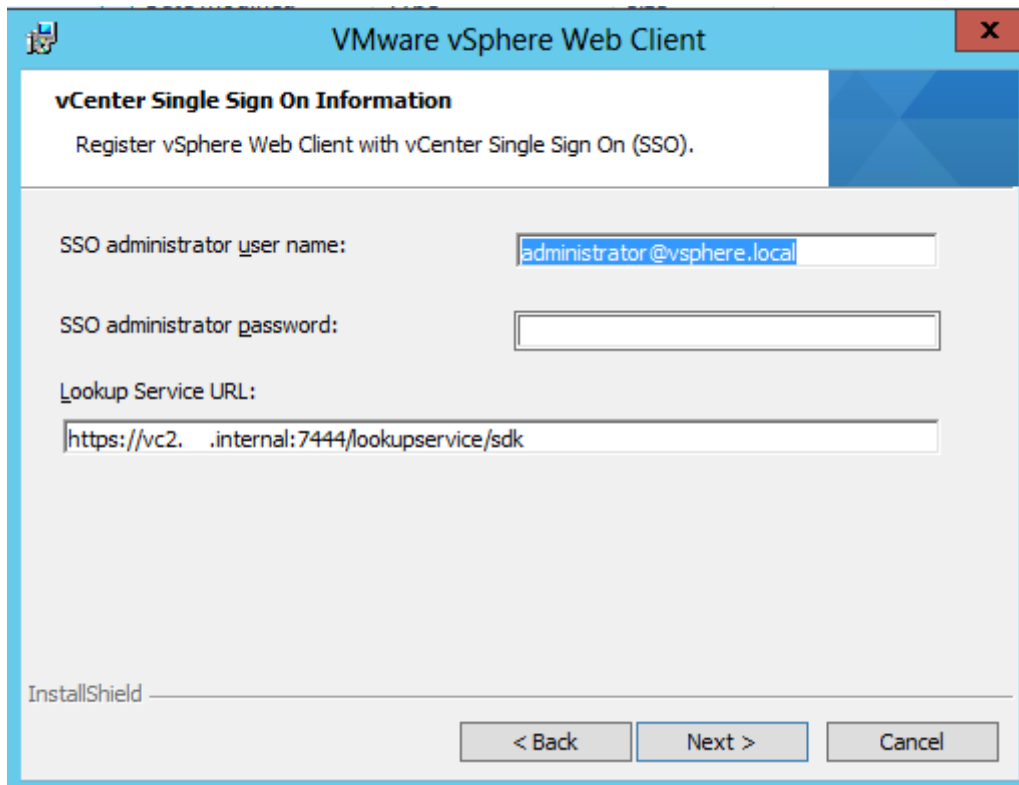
VMware vSphere Web Client

x

vCenter Single Sign On Information

Register vSphere Web Client with vCenter Single Sign On (SSO).

SSO administrator user name:

administrator@vsphere.local

SSO administrator password:

Lookup Service URL:

https://vc2. .internal:7444/lookupservice/sdk

InstallShield

< Back

Next >

Cancel